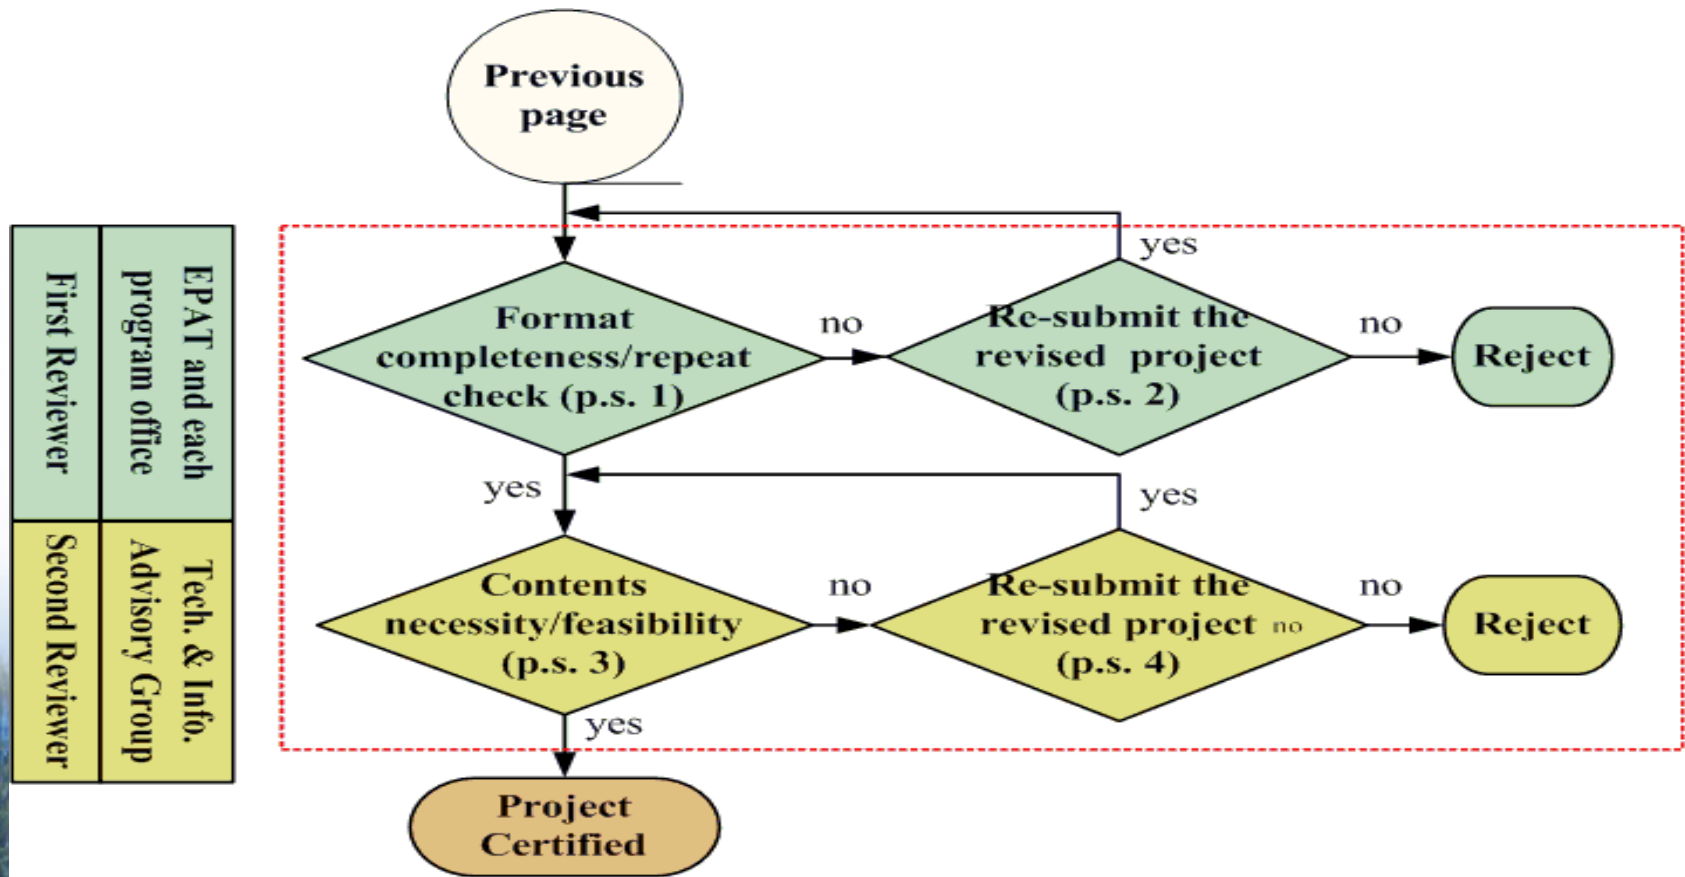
Previous page

First Reviewer

EPAT and each program office

Second Reviewer

Tech. & Info. Advisory Group

Format completeness/repeat check (p.s. 1)

no

Re-submit the revised project (p.s. 2)

yes

no

Reject

yes

yes

Contents necessity/feasibility (p.s. 3)

no

Re-submit the revised project no (p.s. 4)

no

Reject

yes

Project Certified